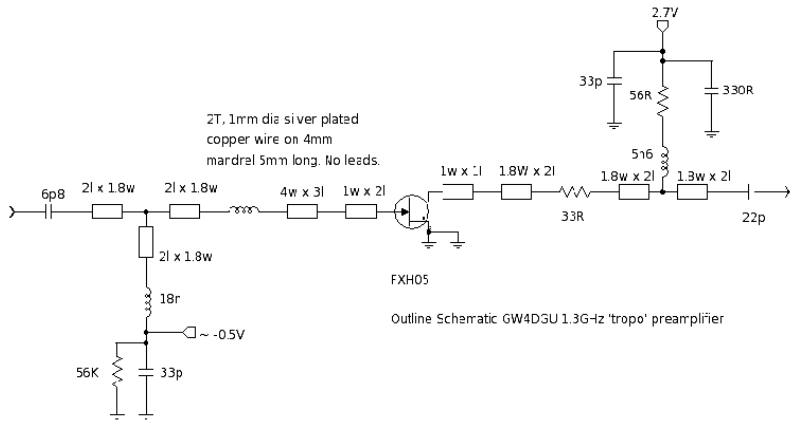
2.7V

33p

56R

330R

2T, 1mm dia silver plated copper wire on 4mm mandrel 5mm long. No leads.

5n6

6p8

2l x 1.8w

2l x 1.8w

4w x 3l

1w x 2l

1w x 2l

1.8W x 2l

1.8w x 2l

1.3w x 2l

33R

22p

2l x 1.8w

18r

~ -0.5V

56K

33p

FXH05

Outline Schematic GW4DGU 1.3GHz 'tropo' preamplifier